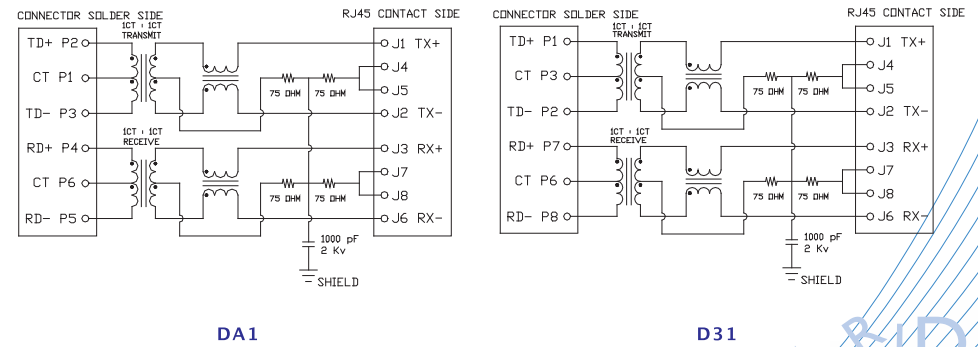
CONNECTOR SOLDER SIDE
RJ45 CONTACT SIDE
1CT : 1CT
TRANSMIT
TD+ P2
CT P1
TD- P3
1CT : 1CT
RECEIVE
RD+ P4
CT P6
RD- P5
75 OHM
75 OHM
75 OHM
75 OHM
J1 TX+
J4
J5
J2 TX-
J3 RX+
J7
J8
J6 RX-
1000 pF
2 Kv
SHIELD

DA1

CONNECTOR SOLDER SIDE
RJ45 CONTACT SIDE
1CT : 1CT
TRANSMIT
TD+ P1
CT P3
TD- P2
1CT : 1CT
RECEIVE
RD+ P7
CT P6
RD- P8
75 OHM
75 OHM
75 OHM
75 OHM
J1 TX+
J4
J5
J2 TX-
J3 RX+
J7
J8
J6 RX-
1000 pF
2 Kv
SHIELD

D31